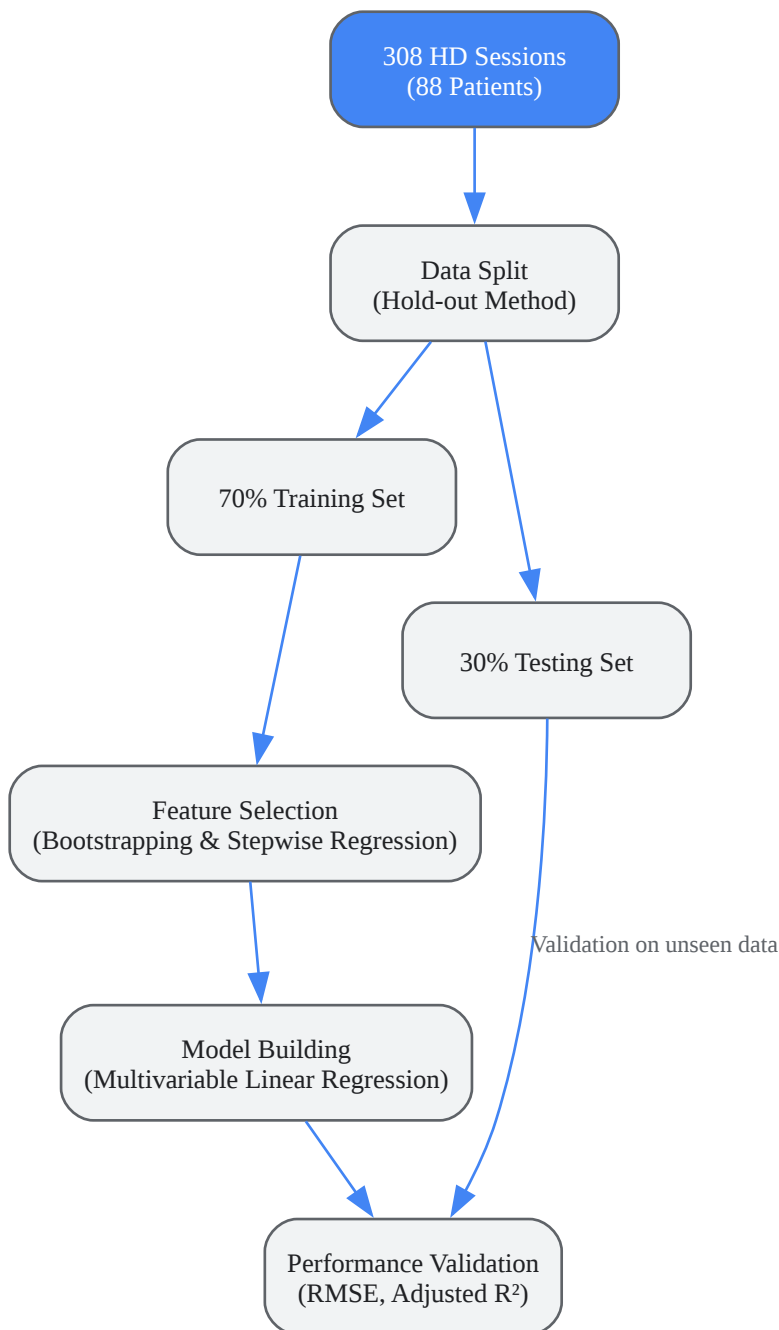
308 HD Sessions
(88 Patients)

Data Split
(Hold-out Method)

70% Training Set

30% Testing Set

Feature Selection
(Bootstrapping & Stepwise Regression)

Validation on unseen data

Model Building
(Multivariable Linear Regression)

Performance Validation
(RMSE, Adjusted $R^2$)